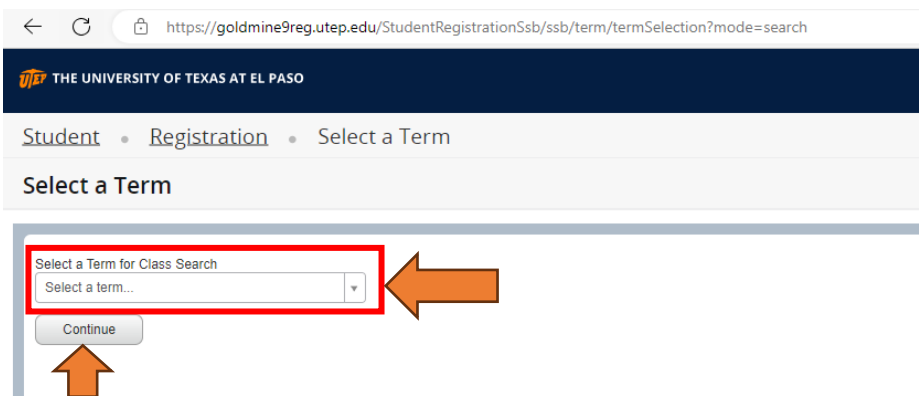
https://goldmine9reg.utep.edu/StudentRegistrationSsb/ssb/term/termSelection?mode=search

UTEP THE UNIVERSITY OF TEXAS AT EL PASO

Student • Registration • Select a Term

Select a Term

Select a Term for Class Search

Select a term...

Continue